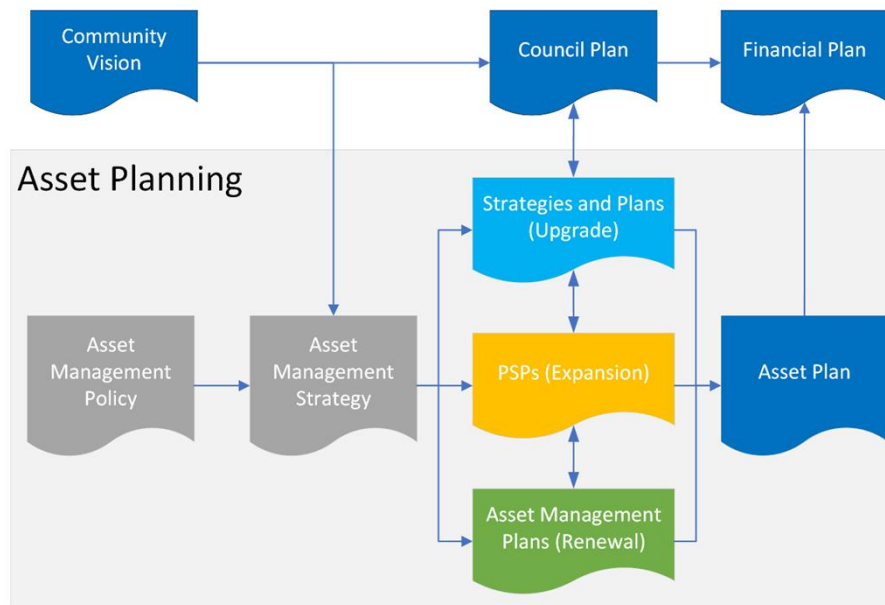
Community Vision

Council Plan

Financial Plan

Asset Planning

Strategies and Plans (Upgrade)

Asset Management Policy

Asset Management Strategy

PSPs (Expansion)

Asset Plan

Asset Management Plans (Renewal)